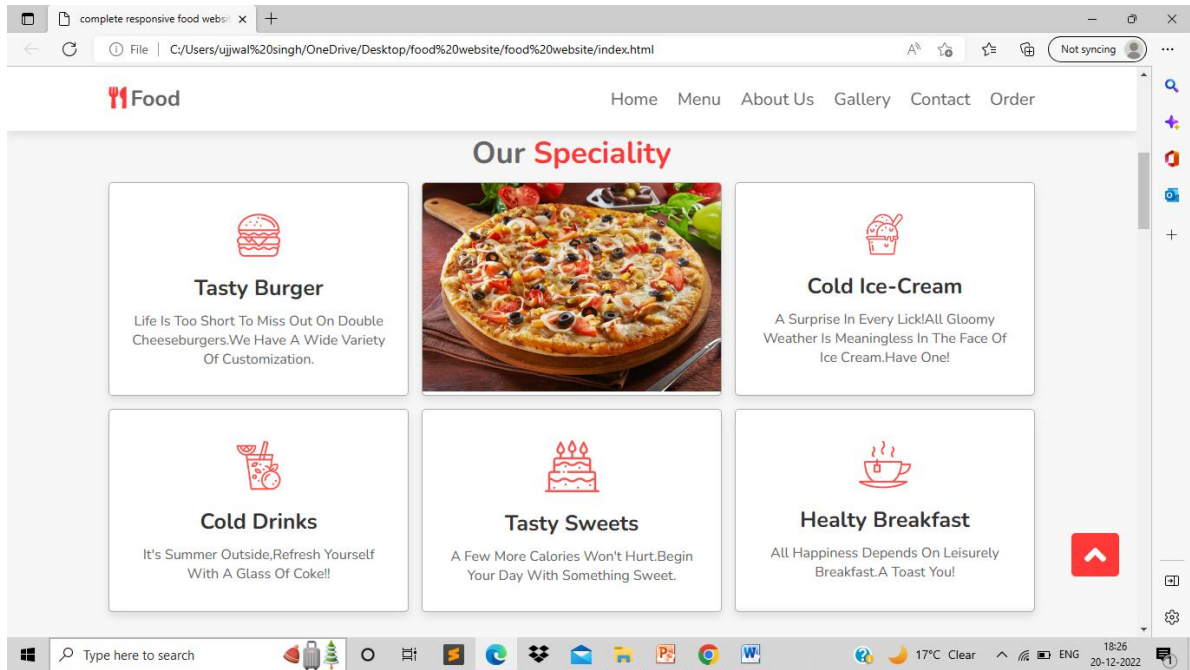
complete responsive food websi

File | C:/Users/ujjwal%20singh/OneDrive/Desktop/food%20website/food%20website/index.html

Not syncing

Food

Home Menu About Us Gallery Contact Order

Our Speciality

Tasty Burger

Life Is Too Short To Miss Out On Double Cheeseburgers.We Have A Wide Variety Of Customization.

Cold Ice-Cream

A Surprise In Every Lick!All Gloomy Weather Is Meaningless In The Face Of Ice Cream.Have One!

Cold Drinks

It's Summer Outside,Refresh Yourself With A Glass Of Coke!!

Tasty Sweets

A Few More Calories Won't Hurt.Begin Your Day With Something Sweet.

Healty Breakfast

All Happiness Depends On Leisurely Breakfast.A Toast You!

Type here to search

17°C Clear ENG 18:26 20-12-2022